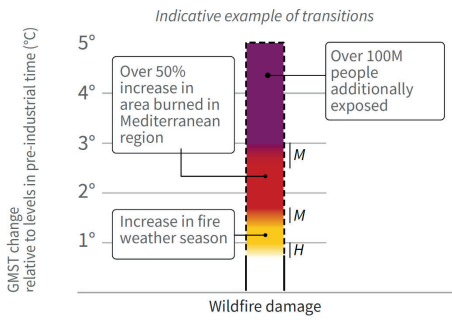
Indicative example of transitions

GMST change relative to levels in pre-industrial time (°C)

5°
4°
3°
2°
1°

Over 50% increase in area burned in Mediterranean region

Over 100M people additionally exposed

M
M
H

Increase in fire weather season

Wildfire damage